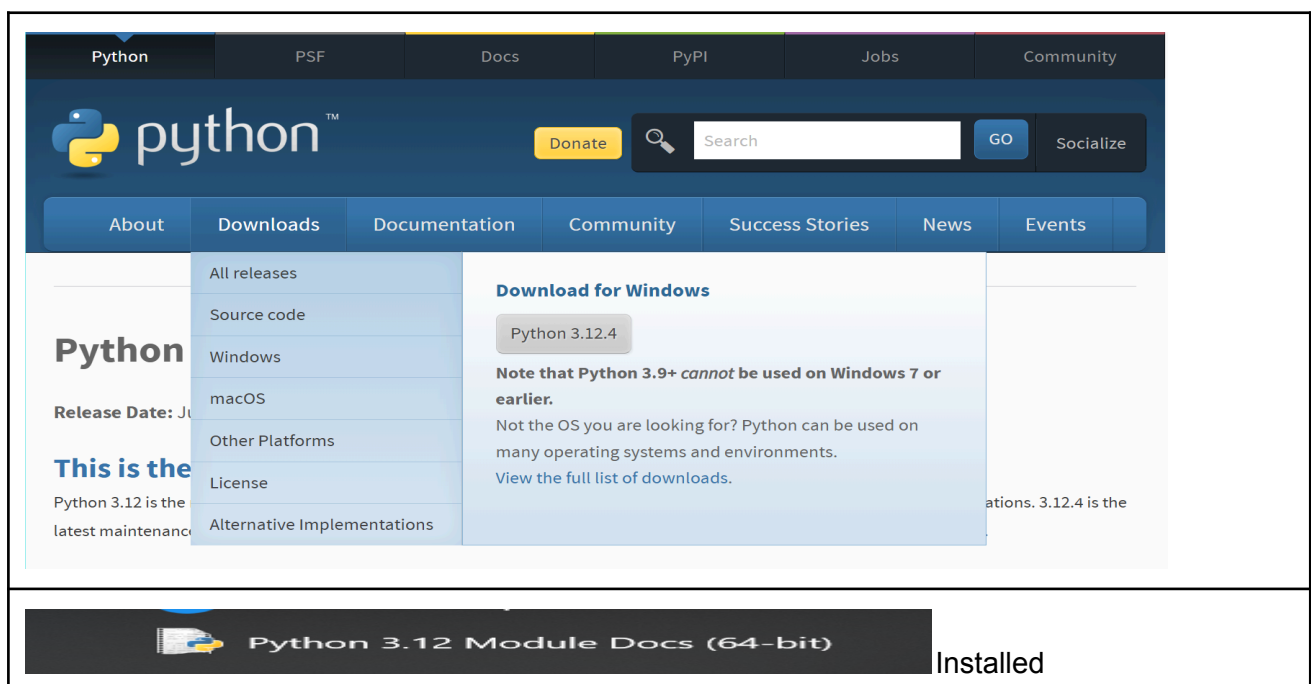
Python PSF Docs PyPI Jobs Community

python™

Donate

Search

GO

Socialize

About Downloads Documentation Community Success Stories News Events

All releases
Source code
Windows
macOS
Other Platforms
License
Alternative Implementations

Download for Windows

Python 3.12.4

**Note that Python 3.9+ *cannot* be used on Windows 7 or earlier.**

Not the OS you are looking for? Python can be used on many operating systems and environments.

View the full list of downloads.

Python

Release Date: Ju

This is the

Python 3.12 is the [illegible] ations. 3.12.4 is the latest maintenanc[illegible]

Python 3.12 Module Docs (64-bit)

Installed